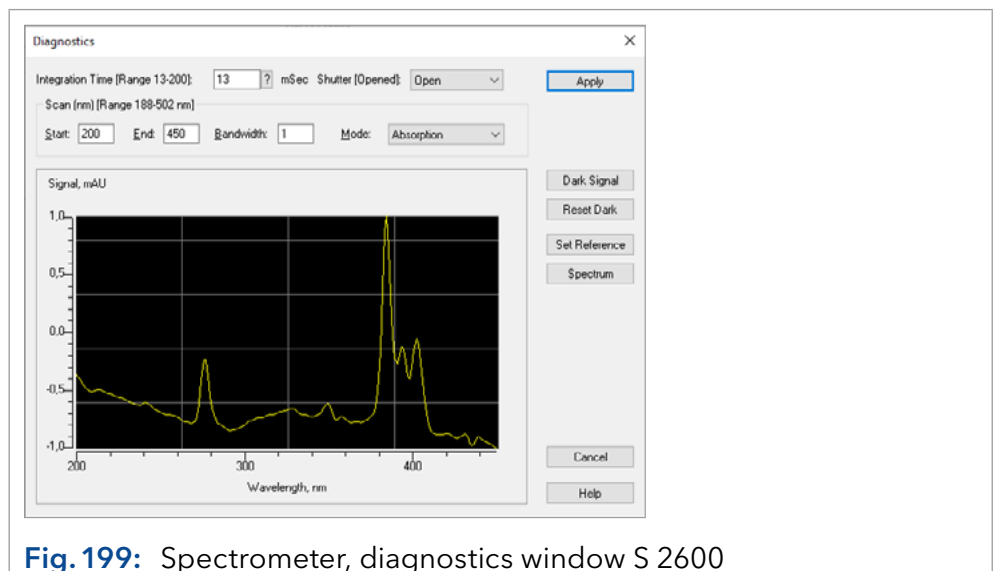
Diagnostics

×

Integration Time [Range 13-200]: 13 ? mSec Shutter [Opened]: Open

Apply

Scan (nm) [Range 188-502 nm]

Start: 200 End: 450 Bandwidth: 1 Mode: Absorption

Signal, mAU

1,0

0,5

0,0

-0,5

-1,0

200 300 400

Wavelength, nm

Dark Signal

Reset Dark

Set Reference

Spectrum

Cancel

Help

Fig. 199: Spectrometer, diagnostics window S 2600